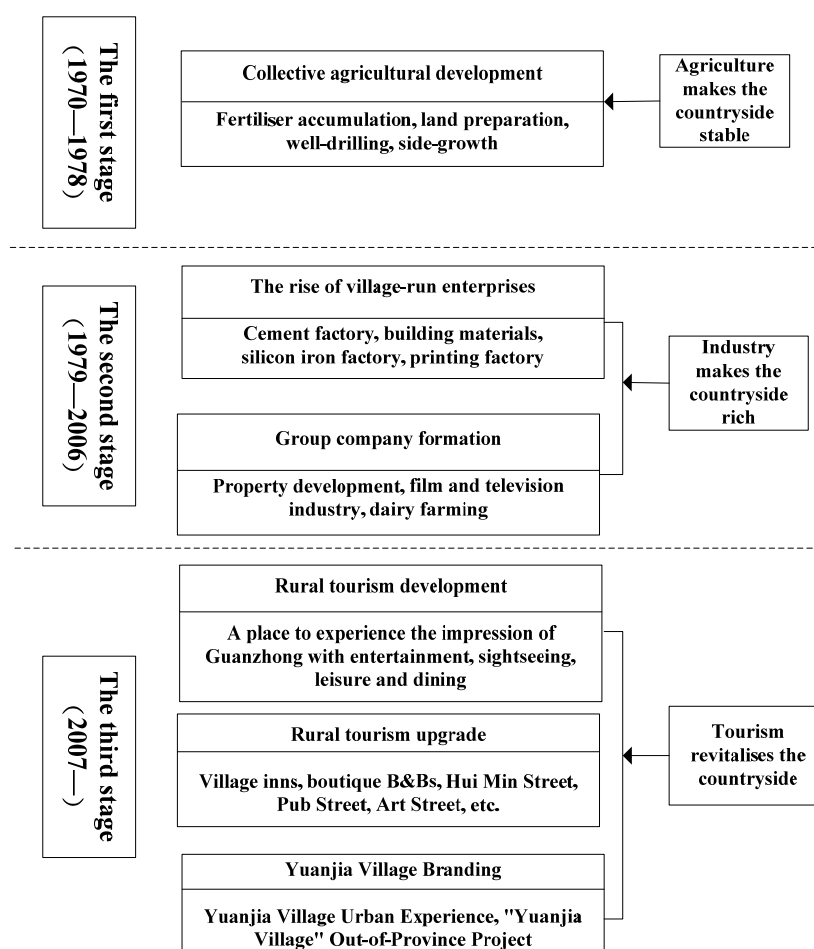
The first stage (1970—1978)

Collective agricultural development

Fertiliser accumulation, land preparation, well-drilling, side-growth

Agriculture makes the countryside stable

The second stage (1979—2006)

The rise of village-run enterprises

Cement factory, building materials, silicon iron factory, printing factory

Group company formation

Property development, film and television industry, dairy farming

Industry makes the countryside rich

The third stage (2007—)

Rural tourism development

A place to experience the impression of Guanzhong with entertainment, sightseeing, leisure and dining

Rural tourism upgrade

Village inns, boutique B&Bs, Hui Min Street, Pub Street, Art Street, etc.

Yuanjia Village Branding

Yuanjia Village Urban Experience, "Yuanjia Village" Out-of-Province Project

Tourism revitalises the countryside